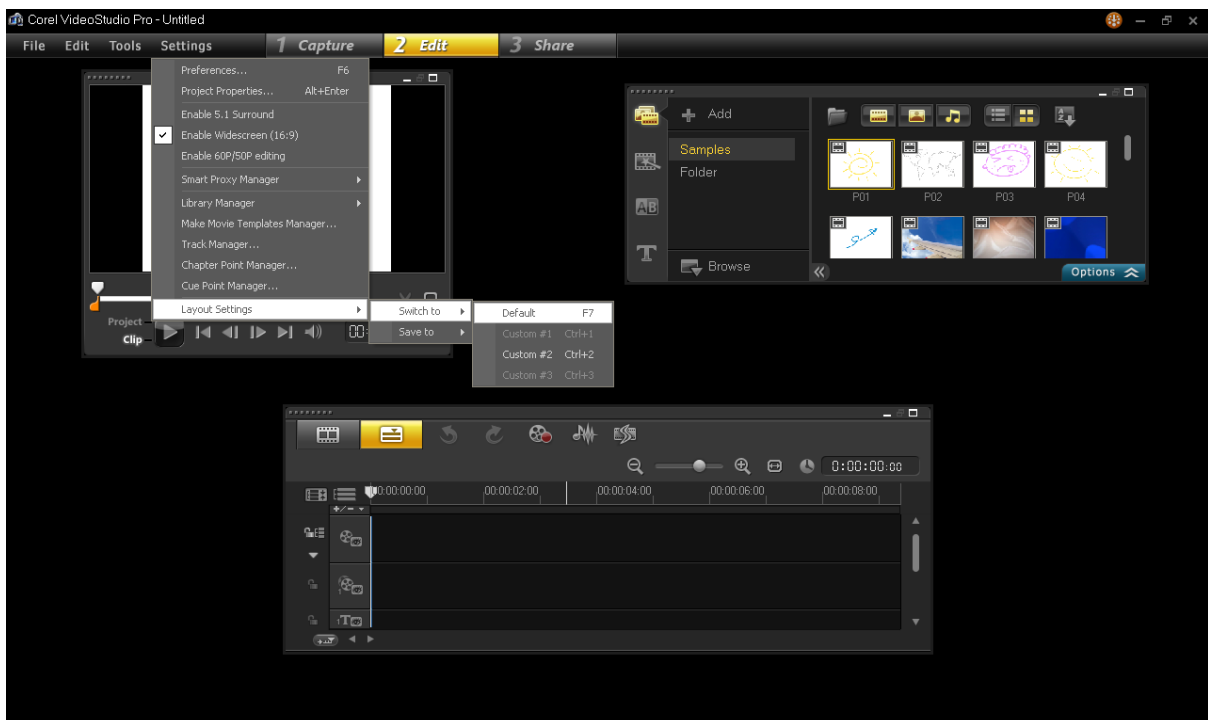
Corel VideoStudio Pro - Untitled

File Edit Tools Settings 1 Capture 2 Edit 3 Share

Preferences... F6
Project Properties... Alt+Enter
Enable 5.1 Surround
Enable Widescreen (16:9)
Enable 60P/50P editing
Smart Proxy Manager
Library Manager
Make Movie Templates Manager...
Track Manager...
Chapter Point Manager...
Cue Point Manager...
Layout Settings

Switch to
Save to

Default F7
Custom #1 Ctrl+1
Custom #2 Ctrl+2
Custom #3 Ctrl+3

Project
Clip

Add
Samples
Folder
Browse
P01 P02 P03 P04
Options

0:00:00:00
00:00:00:00 00:00:02:00 00:00:04:00 00:00:06:00 00:00:08:00